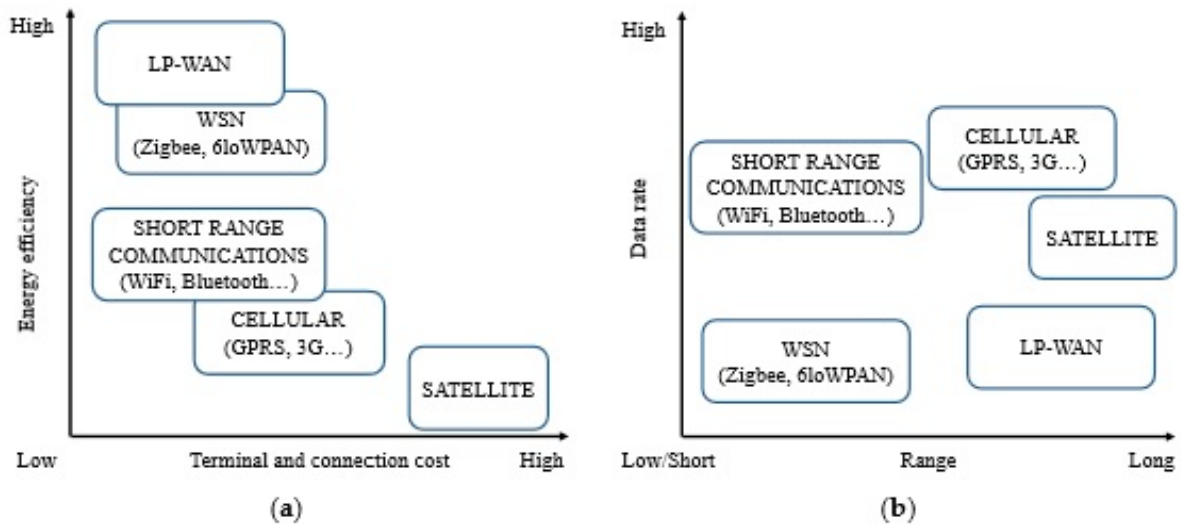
High

LP-WAN

WSN (Zigbee, 6loWPAN)

SHORT RANGE COMMUNICATIONS (WiFi, Bluetooth…)

CELLULAR (GPRS, 3G…)

SATELLITE

Energy efficiency

Low

Terminal and connection cost

High

(a)

High

CELLULAR (GPRS, 3G…)

SHORT RANGE COMMUNICATIONS (WiFi, Bluetooth…)

SATELLITE

Data rate

WSN (Zigbee, 6loWPAN)

LP-WAN

Low/Short

Range

Long

(b)